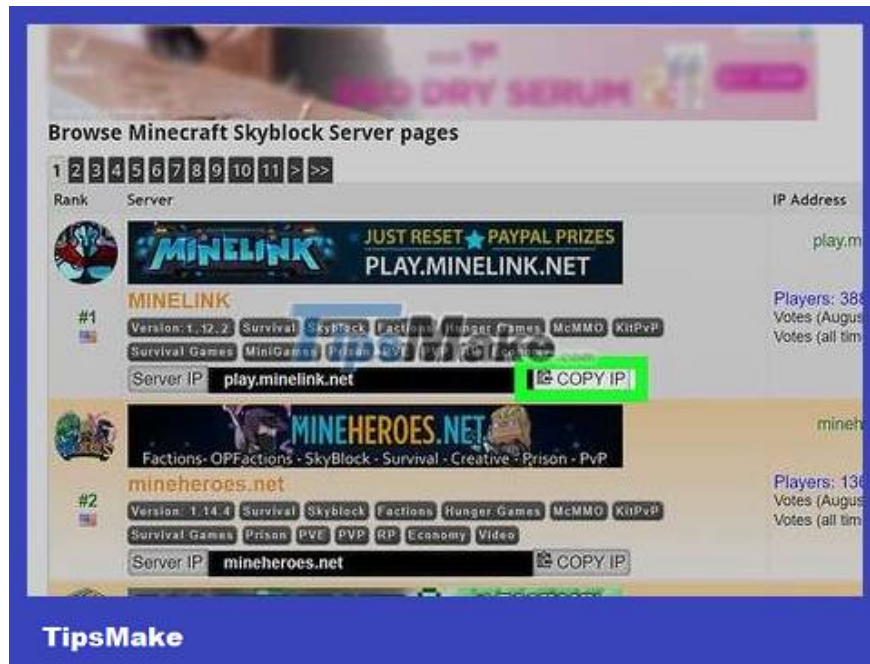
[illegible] DRY SERUM

Browse Minecraft Skyblock Server pages

1 2 3 4 5 6 7 8 9 10 11 > >>

Rank Server IP Address

MINELINK JUST RESET PAYPAL PRIZES PLAY.MINELINK.NET

play.m

#1

MINELINK

Version: 1.12.2 Survival SkyBlock Factions Hunger Games McMMO KitPvP Survival Games MiniGames Prison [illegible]

Players: 388
Votes (Augus
Votes (all tim

Server IP play.minelink.net COPY IP

MINEHEROES.NET Factions- OPFactions - SkyBlock - Survival - Creative - Prison - PvP

mineh

#2

mineheroes.net

Version: 1.14.4 Survival Skyblock Factions Hunger Games McMMO KitPvP Survival Games Prison PVE PVP RP Economy Video

Players: 136
Votes (Augus
Votes (all tim

Server IP mineheroes.net COPY IP

TipsMake